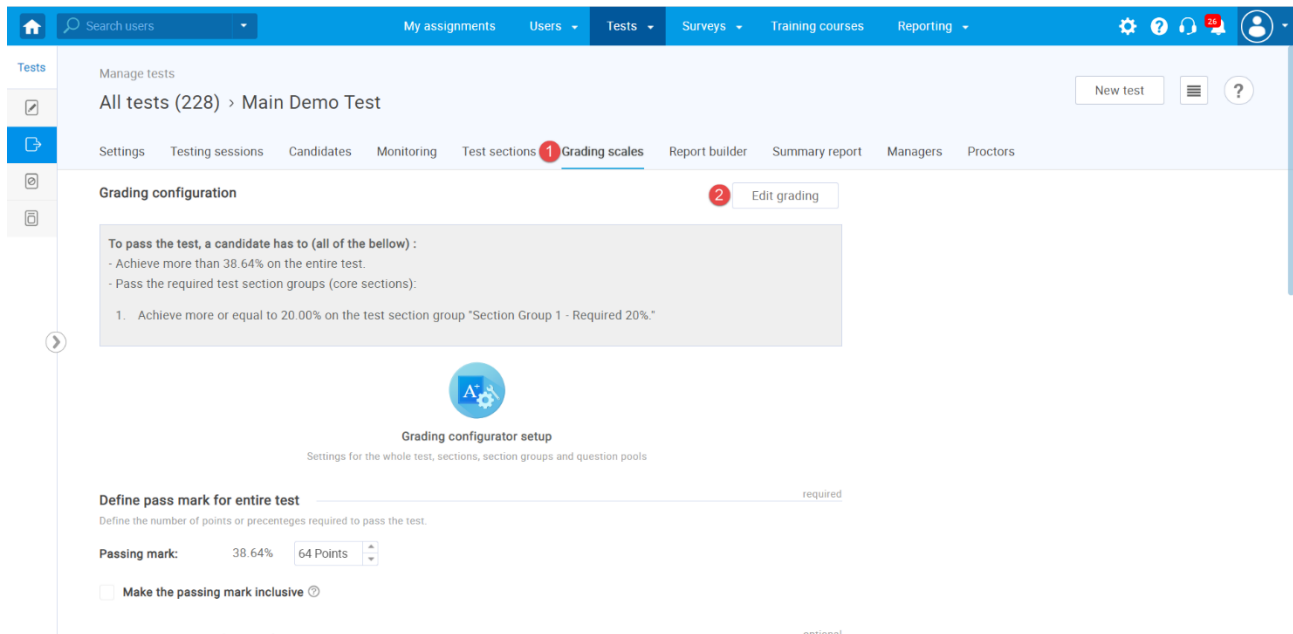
Search users

My assignments Users Tests Surveys Training courses Reporting

26

Tests

Manage tests

All tests (228) › Main Demo Test

New test

?

Settings Testing sessions Candidates Monitoring Test sections 1 Grading scales Report builder Summary report Managers Proctors

Grading configuration

2 Edit grading

To pass the test, a candidate has to (all of the bellow) :
- Achieve more than 38.64% on the entire test.
- Pass the required test section groups (core sections):

1. Achieve more or equal to 20.00% on the test section group "Section Group 1 - Required 20%."

Grading configurator setup

Settings for the whole test, sections, section groups and question pools

Define pass mark for entire test

required

Define the number of points or precenteges required to pass the test.

Passing mark: 38.64% 64 Points

Make the passing mark inclusive

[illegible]